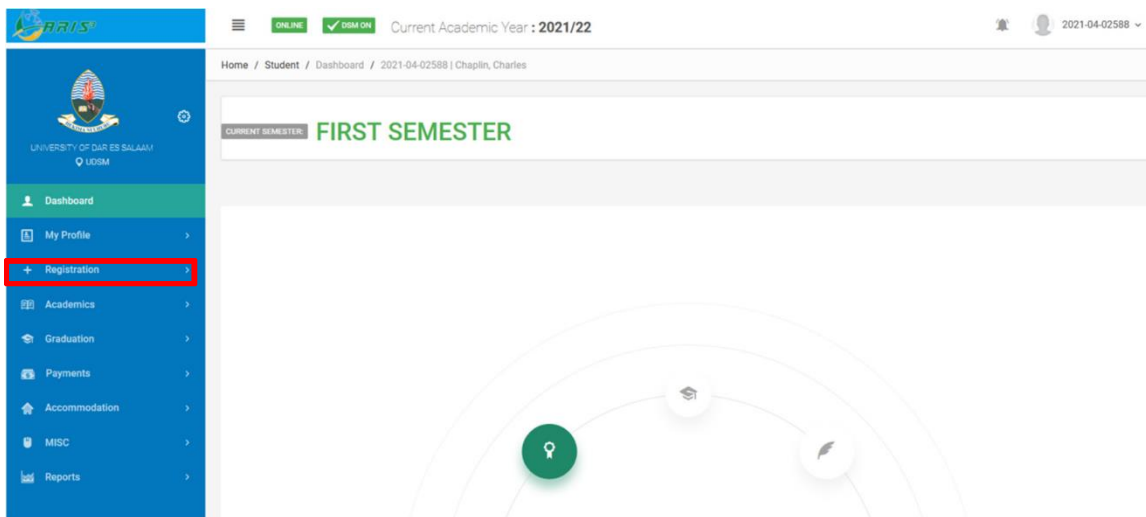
ARIS
ONLINE
DSM ON
Current Academic Year : 2021/22
2021-04-02588

UNIVERSITY OF DAR ES SALAAM
UDSM

Dashboard
My Profile
Registration
Academics
Graduation
Payments
Accommodation
MISC
Reports

Home / Student / Dashboard / 2021-04-02588 | Chaplin, Charles

CURRENT SEMESTER: FIRST SEMESTER